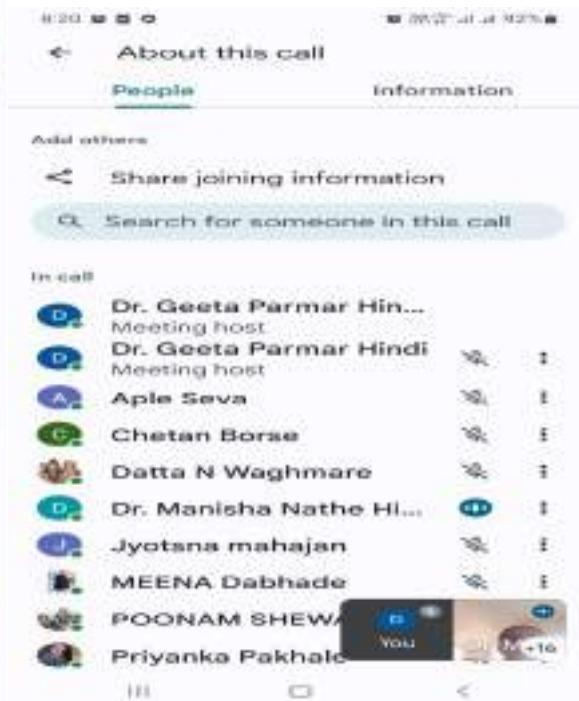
8:20

About this call

People

Information

Add others

Share joining information

Search for someone in this call

In call

D Dr. Geeta Parmar Hin...
Meeting host

D Dr. Geeta Parmar Hindi
Meeting host

A Aple Seva

C Chetan Borse

Datta N Waghmare

D Dr. Manisha Nathe Hi...

J Jyotsna mahajan

MEENA Dabhade

POONAM SHEWA

Priyanka Pakhale

P
You

+16